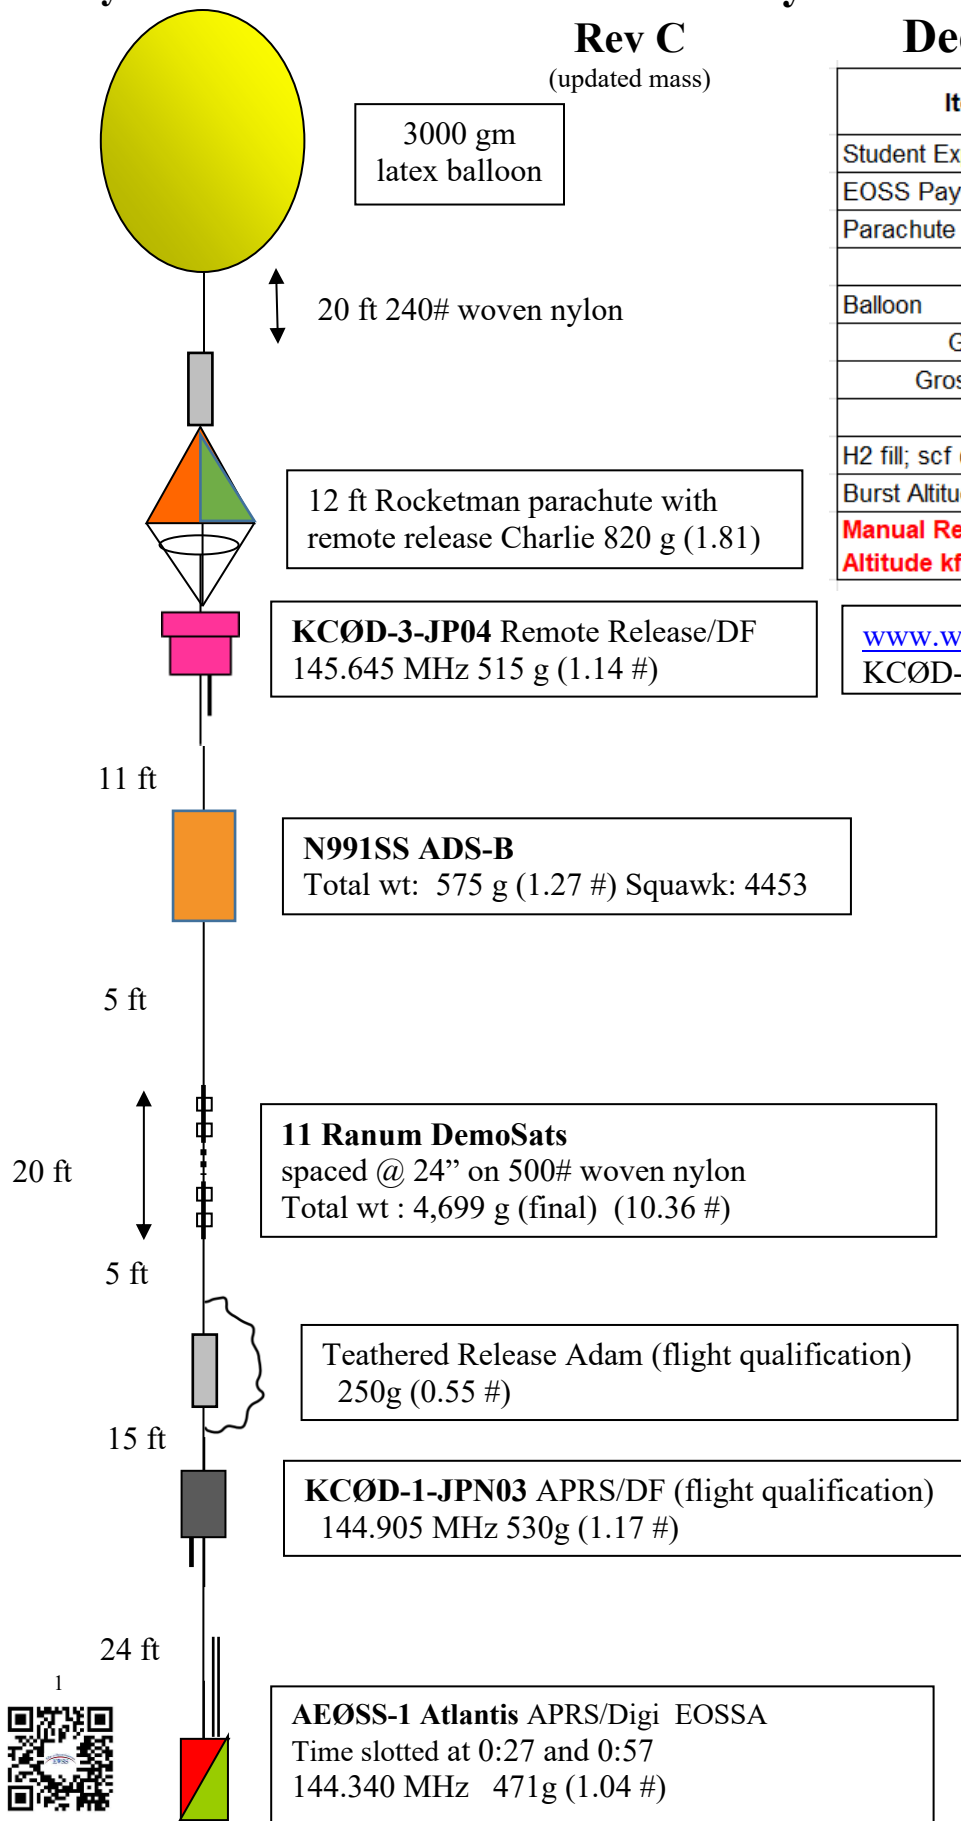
Rev C
(updated mass)

De

3000 gm
latex balloon

20 ft 240# woven nylon

12 ft Rocketman parachute with remote release Charlie 820 g (1.81)

**KCØD-3-JP04** Remote Release/DF
145.645 MHz 515 g (1.14 #)

11 ft

**N991SS ADS-B**
Total wt: 575 g (1.27 #) Squawk: 4453

5 ft

20 ft

**11 Ranum DemoSats**
spaced @ 24” on 500# woven nylon
Total wt : 4,699 g (final) (10.36 #)

5 ft

Teathered Release Adam (flight qualification)
250g (0.55 #)

15 ft

**KCØD-1-JPN03** APRS/DF (flight qualification)
144.905 MHz 530g (1.17 #)

24 ft

1

**AEØSS-1 Atlantis** APRS/Digi EOSSA
Time slotted at 0:27 and 0:57
144.340 MHz 471g (1.04 #)

| It |
|---|
| Student Ex |
| EOSS Pay |
| Parachute |
| |
| Balloon |
| G |
| Gros |
| |
| H2 fill; scf |
| Burst Altitu |
| Manual Re |
| Altitude kf |

www.w
KCØD-